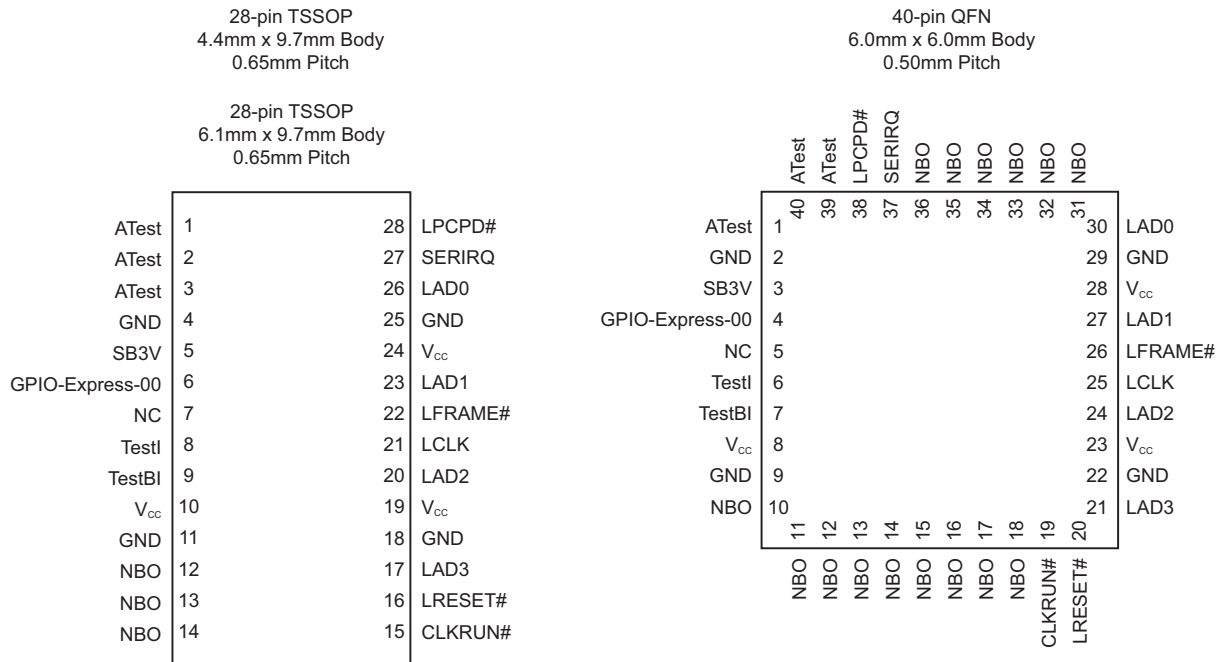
28-pin TSSOP
4.4mm x 9.7mm Body
0.65mm Pitch

28-pin TSSOP
6.1mm x 9.7mm Body
0.65mm Pitch

| | | | |
|---|---|---|---|
| ATest | 1 | 28 | LPCPD# |
| ATest | 2 | 27 | SERIRQ |
| ATest | 3 | 26 | LAD0 |
| GND | 4 | 25 | GND |
| SB3V | 5 | 24 | $V_{cc}$ |
| GPIO-Express-00 | 6 | 23 | LAD1 |
| NC | 7 | 22 | LFRAME# |
| TestI | 8 | 21 | LCLK |
| TestBI | 9 | 20 | LAD2 |
| $V_{cc}$ | 10 | 19 | $V_{cc}$ |
| GND | 11 | 18 | GND |
| NBO | 12 | 17 | LAD3 |
| NBO | 13 | 16 | LRESET# |
| NBO | 14 | 15 | CLKRUN# |

40-pin QFN
6.0mm x 6.0mm Body
0.50mm Pitch

ATest 40, ATest 39, LPCPD# 38, SERIRQ 37, NBO 36, NBO 35, NBO 34, NBO 33, NBO 32, NBO 31

| | | | |
|---|---|---|---|
| ATest | 1 | 30 | LAD0 |
| GND | 2 | 29 | GND |
| SB3V | 3 | 28 | $V_{cc}$ |
| GPIO-Express-00 | 4 | 27 | LAD1 |
| NC | 5 | 26 | LFRAME# |
| TestI | 6 | 25 | LCLK |
| TestBI | 7 | 24 | LAD2 |
| $V_{cc}$ | 8 | 23 | $V_{cc}$ |
| GND | 9 | 22 | GND |
| NBO | 10 | 21 | LAD3 |

11 NBO, 12 NBO, 13 NBO, 14 NBO, 15 NBO, 16 NBO, 17 NBO, 18 NBO, 19 CLKRUN#, 20 LRESET#